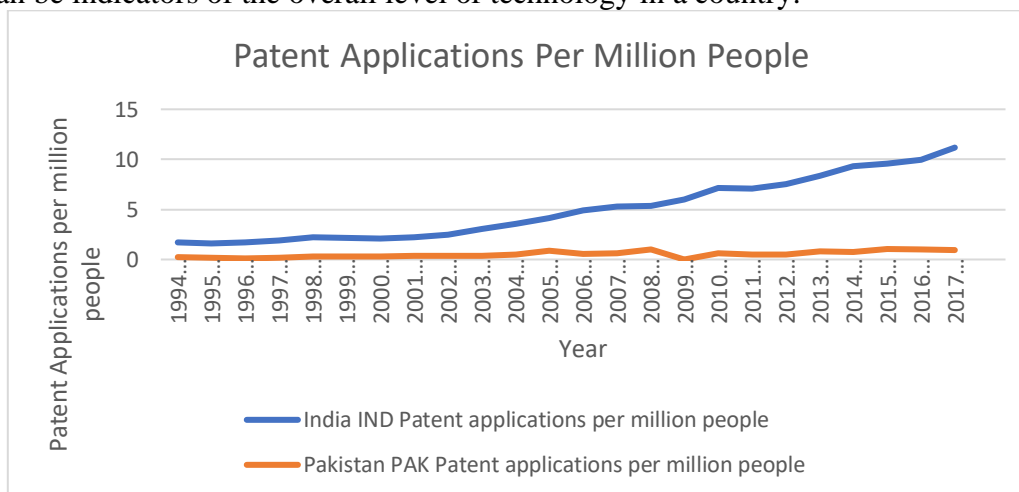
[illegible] be indicators of the overall level of technology in a country.

Patent Applications Per Million People

Patent Applications per million people

15
10
5
0

1994… 1995… 1996… 1997… 1998… 1999… 2000… 2001… 2002… 2003… 2004… 2005… 2006… 2007… 2008… 2009… 2010… 2011… 2012… 2013… 2014… 2015… 2016… 2017…

Year

India IND Patent applications per million people

Pakistan PAK Patent applications per million people